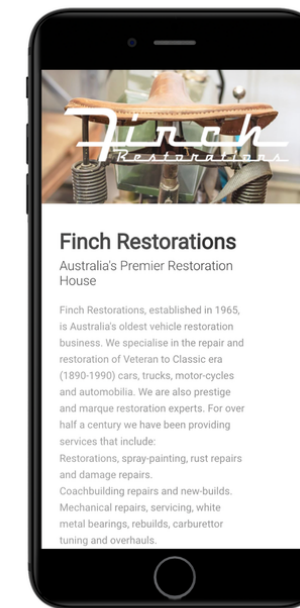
Finch Restorations

Finch Restorations

Australia's Premier Restoration House

Finch Restorations, established in 1965, is Australia's oldest vehicle restoration business. We specialise in the repair and restoration of Veteran to Classic era (1890-1990) cars, trucks, motor-cycles and automobilia. We are also prestige and marque restoration experts. For over half a century we have been providing services that include:
Restorations, spray-painting, rust repairs and damage repairs.
Coachbuilding repairs and new-builds.
Mechanical repairs, servicing, white metal bearings, rebuilds, carburettor tuning and overhauls.